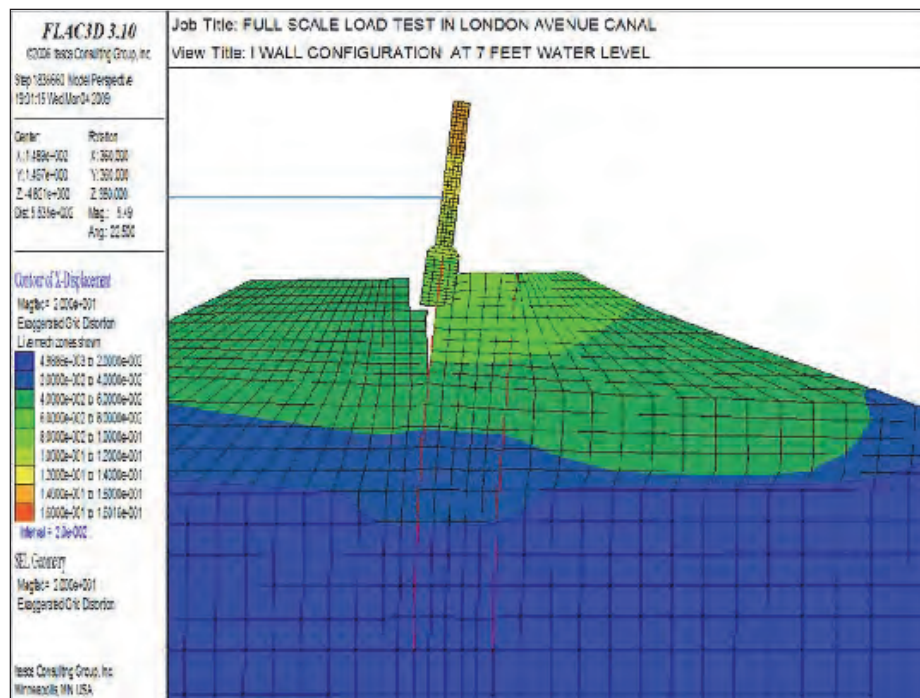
FLAC3D 3.10
©2006 Itasca Consulting Group, Inc.

Step 1836660 Model Perspective
19:01:15 Wed Mar 04 2009

| Center | Rotation |
|---|---|
| X: 1.489e+002 | X: 360.000 |
| Y: 1.457e+000 | Y: 360.000 |
| Z: -4.821e+000 | Z: 360.000 |
| Dist: 5.535e+002 | Mag.: 5.49 |
| | Ang.: 22.500 |

Contour of X-Displacement
Magfac = 2.000e+001
Exaggerated Grid Distortion
Live mech zones shown
4.8685e-003 to 2.0000e-002
2.0000e-002 to 4.0000e-002
4.0000e-002 to 6.0000e-002
6.0000e-002 to 8.0000e-002
8.0000e-002 to 1.0000e-001
1.0000e-001 to 1.2000e-001
1.2000e-001 to 1.4000e-001
1.4000e-001 to 1.6000e-001
1.6000e-001 to 1.6016e-001
Interval = 2.0e-002

SEL Geometry
Magfac = 2.000e+001
Exaggerated Grid Distortion

Itasca Consulting Group, Inc.
Minneapolis, MN USA

Job Title: FULL SCALE LOAD TEST IN LONDON AVENUE CANAL
View Title: I WALL CONFIGURATION AT 7 FEET WATER LEVEL